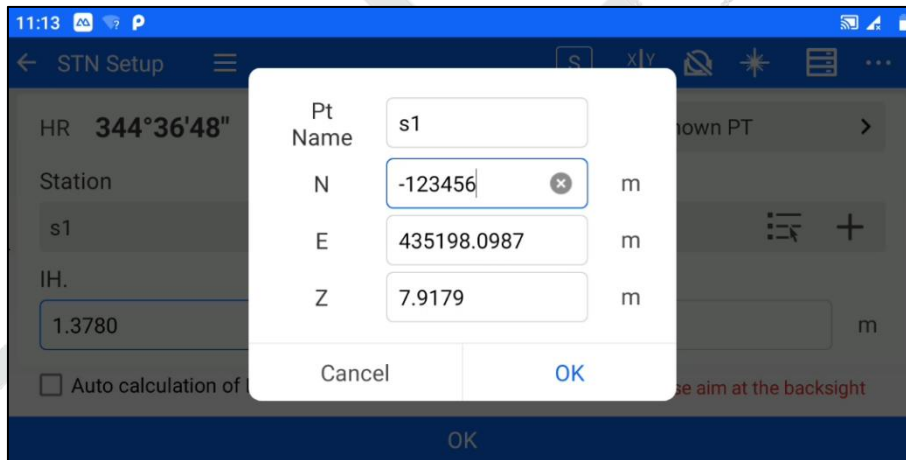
11:13 P

← STN Setup ☰ S X|Y ⋯

HR 344°36'48"

own PT >

Station

s1

IH.

1.3780

m

Auto calculation of I

se aim at the backsight

OK

Pt Name s1

N -123456 m

E 435198.0987 m

Z 7.9179 m

Cancel OK